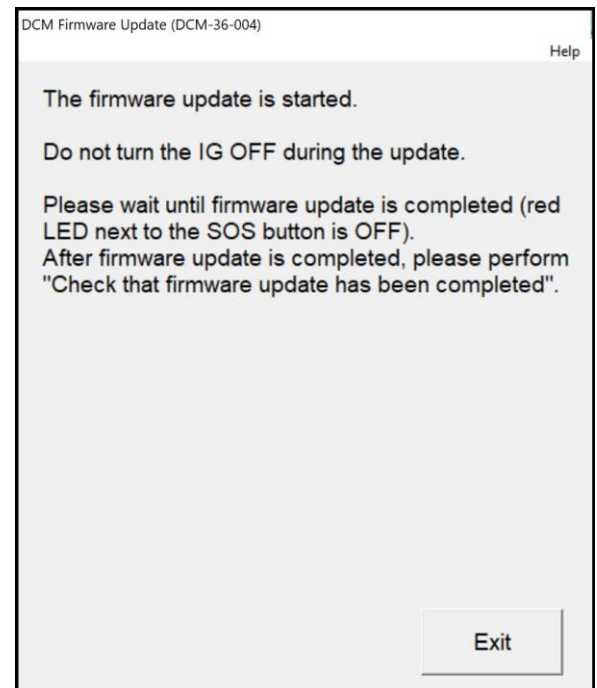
DCM Firmware Update (DCM-36-004)

Help

The firmware update is started.

Do not turn the IG OFF during the update.

Please wait until firmware update is completed (red LED next to the SOS button is OFF).
After firmware update is completed, please perform "Check that firmware update has been completed".

Exit